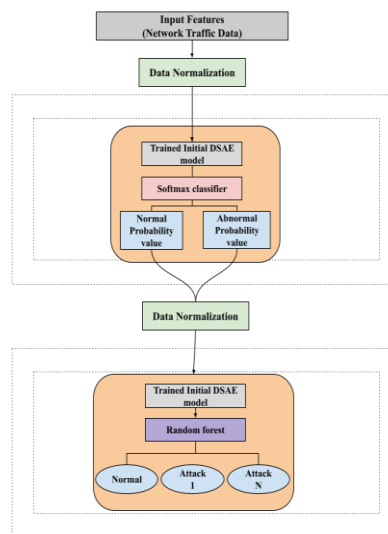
Input Features
(Network Traffic Data)

Data Normalization

Trained Initial DSAE model

Softmax classifier

Normal Probability value

Abnormal Probability value

Data Normalization

Trained Initial DSAE model

Random forest

Normal

Attack 1

Attack N